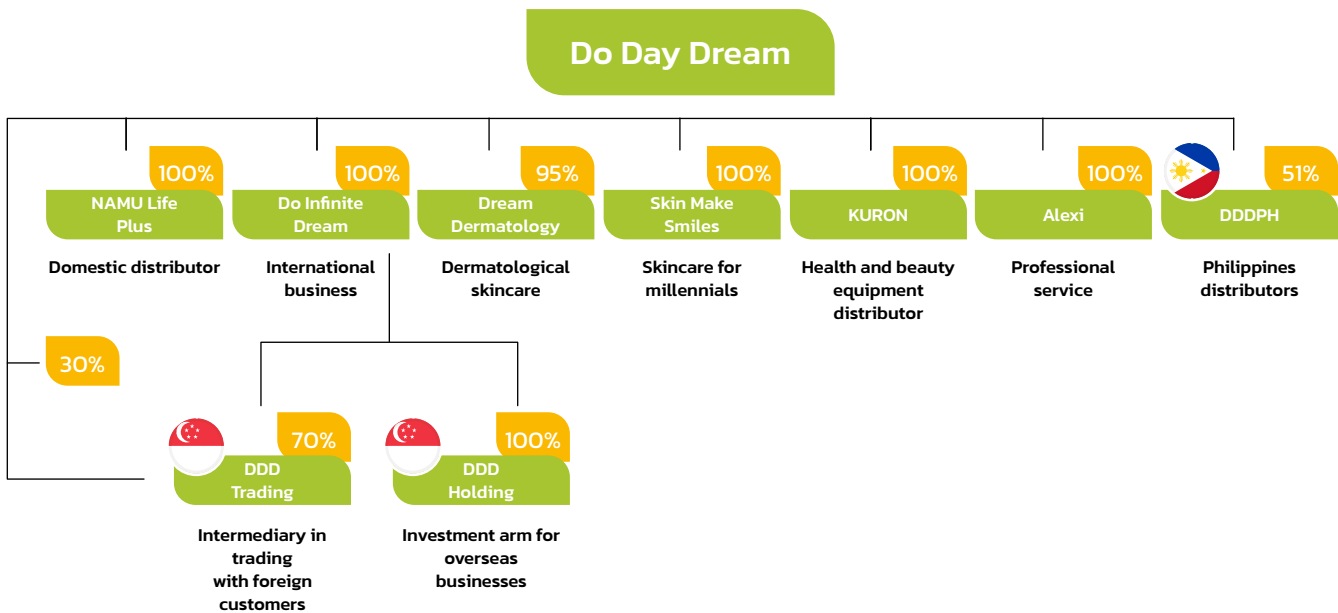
Do Day Dream

100%
NAMU Life Plus
Domestic distributor

100%
Do Infinite Dream
International business

95%
Dream Dermatology
Dermatological skincare

100%
Skin Make Smiles
Skincare for millennials

100%
KURON
Health and beauty equipment distributor

100%
Alexi
Professional service

51%
DDDPH
Philippines distributors

30%

70%
DDD Trading
Intermediary in trading with foreign customers

100%
DDD Holding
Investment arm for overseas businesses